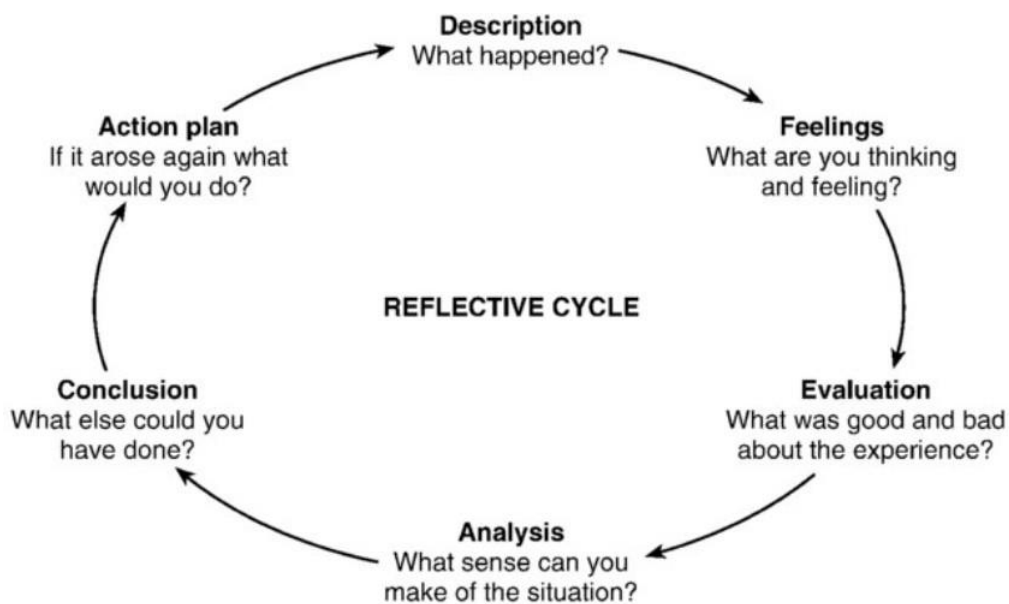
Description
What happened?

Feelings
What are you thinking and feeling?

Evaluation
What was good and bad about the experience?

Analysis
What sense can you make of the situation?

Conclusion
What else could you have done?

Action plan
If it arose again what would you do?

REFLECTIVE CYCLE